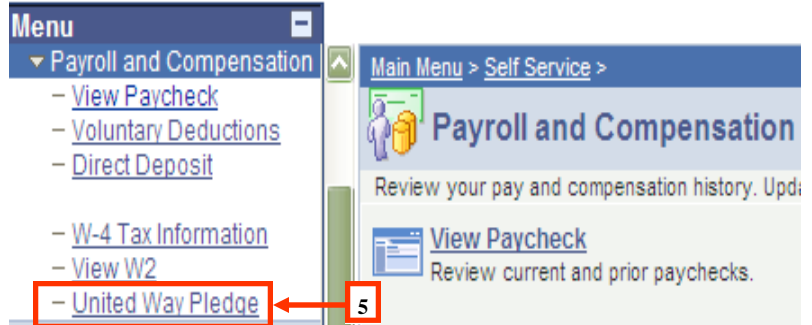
Menu

Payroll and Compensation

– View Paycheck

– Voluntary Deductions

– Direct Deposit

– W-4 Tax Information

– View W2

– United Way Pledge

5

Main Menu > Self Service >

Payroll and Compensation

Review your pay and compensation history. Upda

View Paycheck

Review current and prior paychecks.